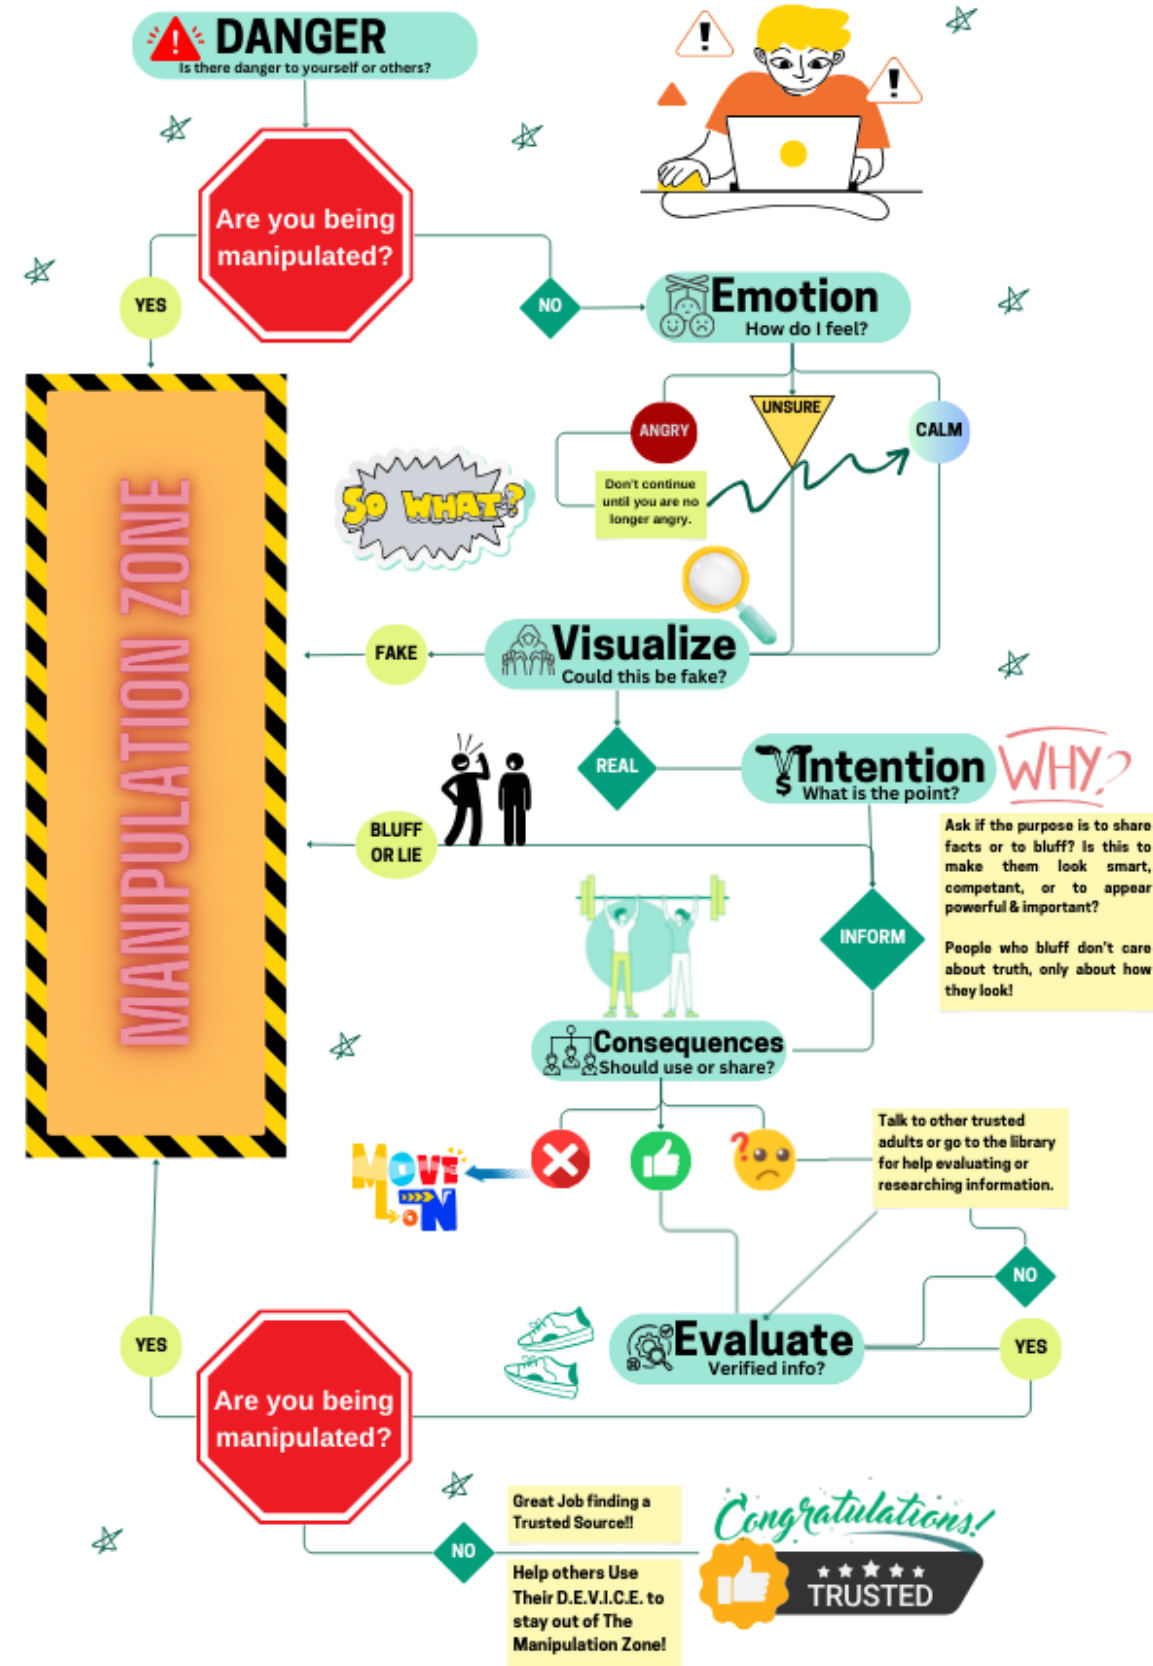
DANGER
Is there danger to yourself or others?

Are you being manipulated?

YES

NO

Emotion
How do I feel?

ANGRY

UNSURE

CALM

Don't continue until you are no longer angry.

So WHAT?

MANIPULATION ZONE

FAKE

Visualize
Could this be fake?

REAL

Intention
What is the point?

WHY?

BLUFF OR LIE

Ask if the purpose is to share facts or to bluff? Is this to make them look smart, competant, or to appear powerful & important?

People who bluff don't care about truth, only about how they look!

INFORM

Consequences
Should use or share?

Talk to other trusted adults or go to the library for help evaluating or researching information.

MOVE ON

NO

Evaluate
Verified info?

YES

YES

Are you being manipulated?

Great Job finding a Trusted Source!!

NO

Help others Use Their D.E.V.I.C.E. to stay out of The Manipulation Zone!

Congratulations!

TRUSTED